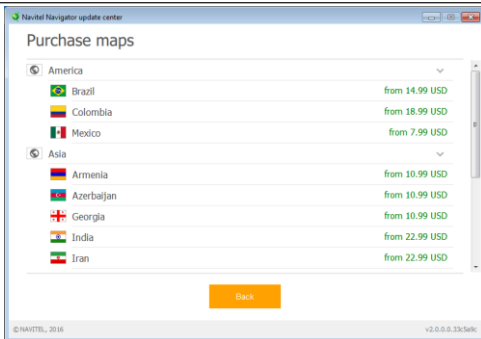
Navitel Navigator update center

Purchase maps

America

Brazil from 14.99 USD

Colombia from 18.99 USD

Mexico from 7.99 USD

Asia

Armenia from 10.99 USD

Azerbaijan from 10.99 USD

Georgia from 10.99 USD

India from 22.99 USD

Iran from 22.99 USD

Back

© NAVITEL, 2016

v2.0.0.0.33c5e8c